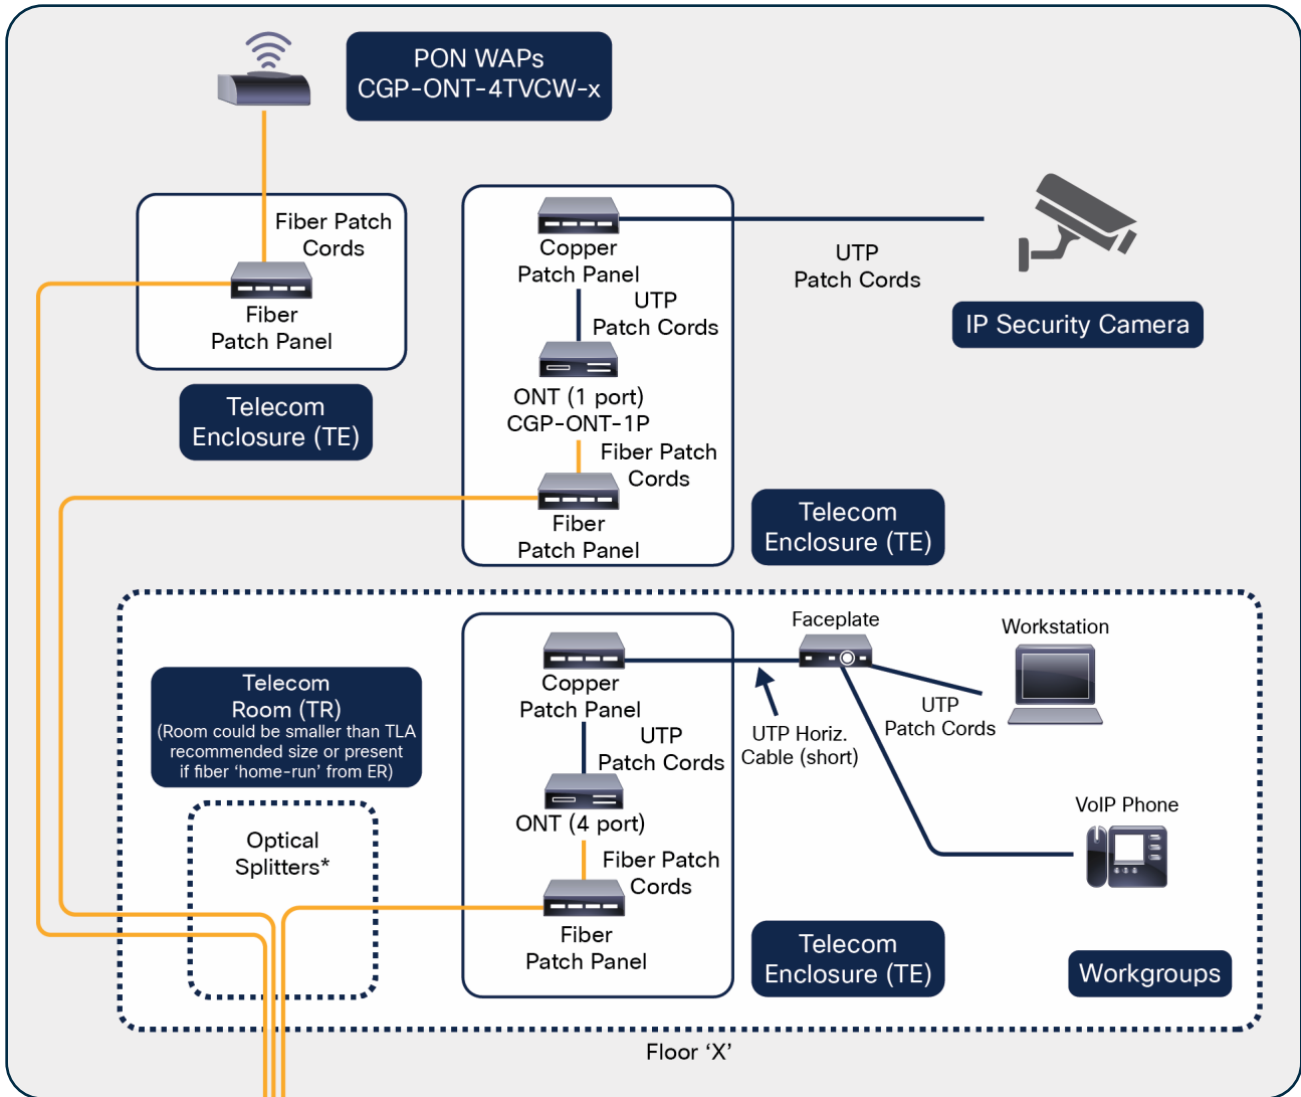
PON WAPs
CGP-ONT-4TVCW-x

Fiber Patch Cords

Fiber Patch Panel

Telecom Enclosure (TE)

Copper Patch Panel

UTP Patch Cords

ONT (1 port)
CGP-ONT-1P

Fiber Patch Cords

Fiber Patch Panel

Telecom Enclosure (TE)

UTP Patch Cords

IP Security Camera

Telecom Room (TR)
(Room could be smaller than TLA recommended size or present if fiber ‘home-run’ from ER)

Optical Splitters*

Copper Patch Panel

UTP Patch Cords

ONT (4 port)

Fiber Patch Cords

Fiber Patch Panel

Telecom Enclosure (TE)

Faceplate

UTP Horiz. Cable (short)

Workstation

UTP Patch Cords

VoIP Phone

Workgroups

Floor ‘X’